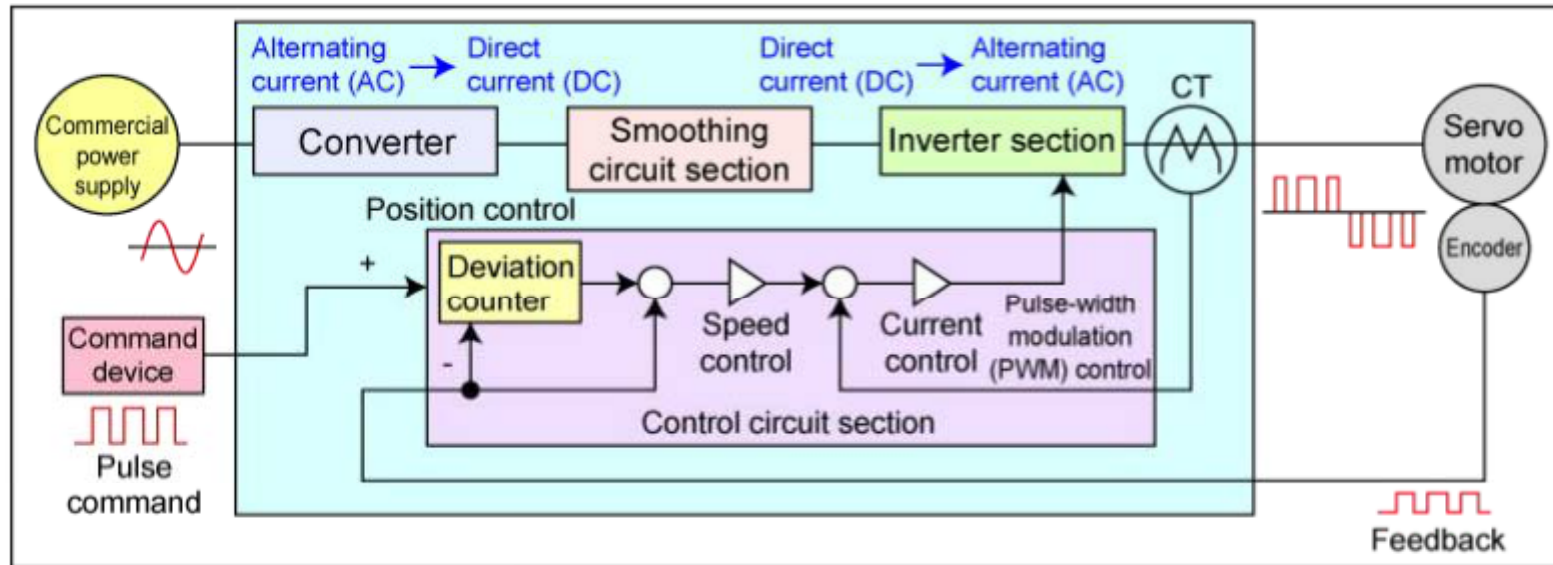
Alternating current (AC) → Direct current (DC)

Direct current (DC) → Alternating current (AC)

CT

Commercial power supply

Converter

Smoothing circuit section

Inverter section

Servo motor

Encoder

Position control

+

Deviation counter

-

Speed control

Current control

Pulse-width modulation (PWM) control

Command device

Control circuit section

Pulse command

Feedback